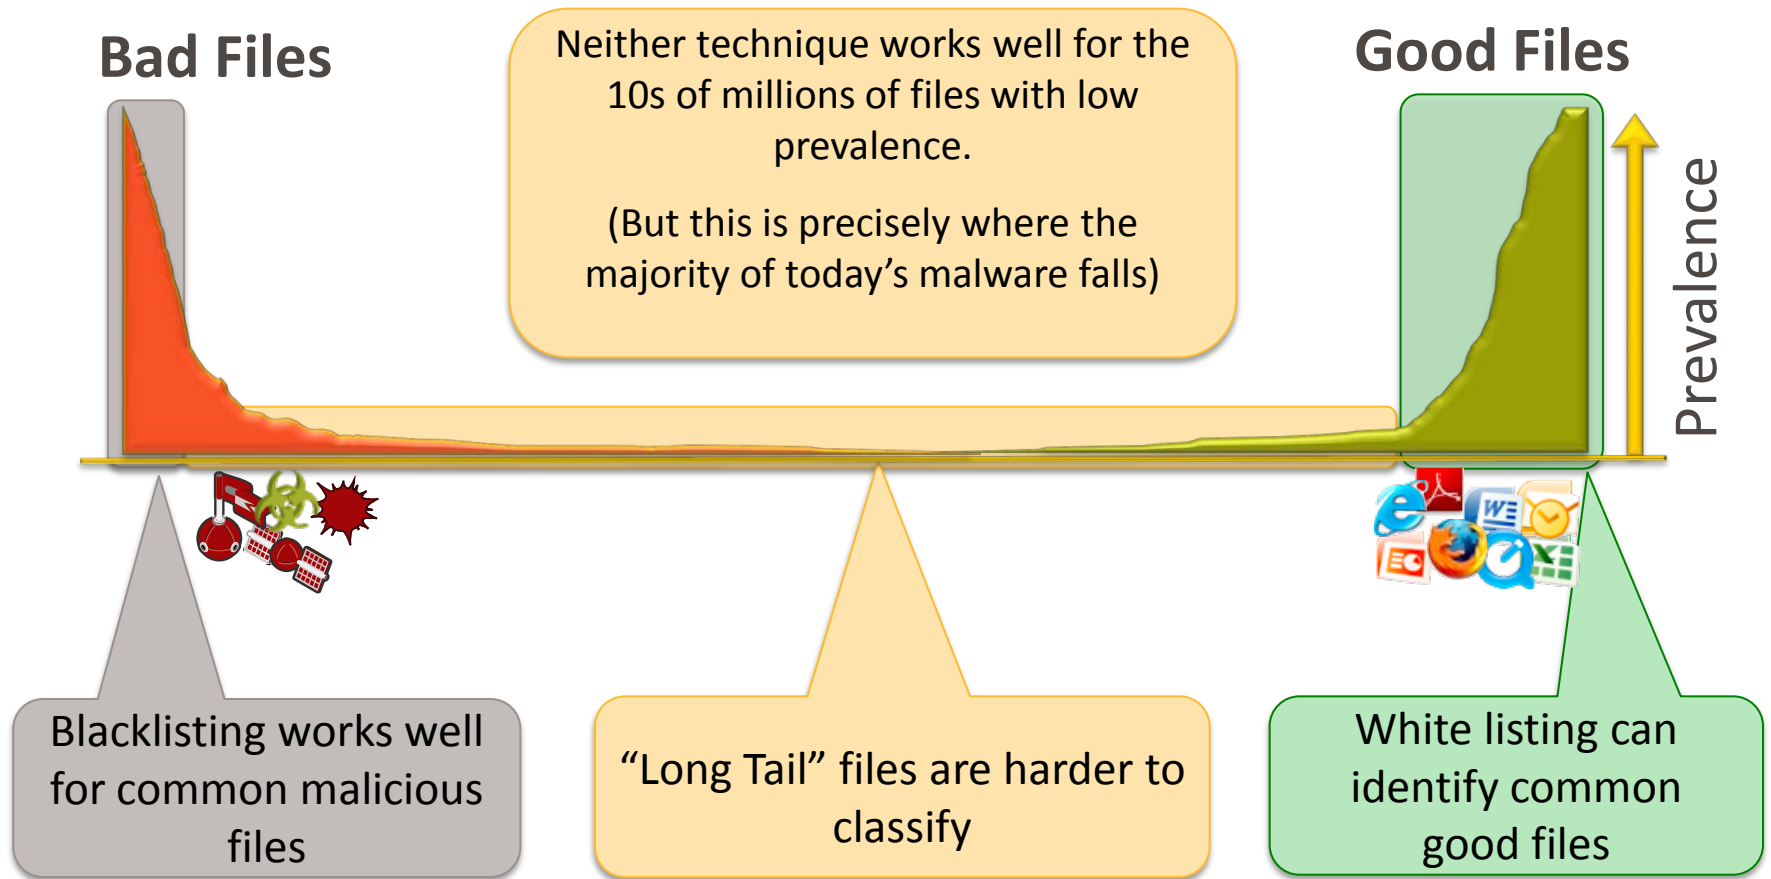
Bad Files

Neither technique works well for the 10s of millions of files with low prevalence.

(But this is precisely where the majority of today's malware falls)

Good Files

Prevalence

Blacklisting works well for common malicious files

"Long Tail" files are harder to classify

White listing can identify common good files